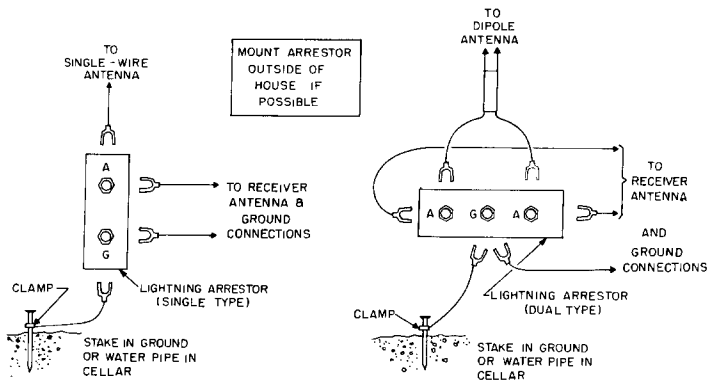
TO SINGLE-WIRE ANTENNA

MOUNT ARRESTOR OUTSIDE OF HOUSE IF POSSIBLE

A

G

TO RECEIVER ANTENNA & GROUND CONNECTIONS

LIGHTNING ARRESTOR (SINGLE TYPE)

CLAMP

STAKE IN GROUND OR WATER PIPE IN CELLAR

TO DIPOLE ANTENNA

A G A

TO RECEIVER ANTENNA

AND GROUND CONNECTIONS

LIGHTNING ARRESTOR (DUAL TYPE)

CLAMP

STAKE IN GROUND OR WATER PIPE IN CELLAR